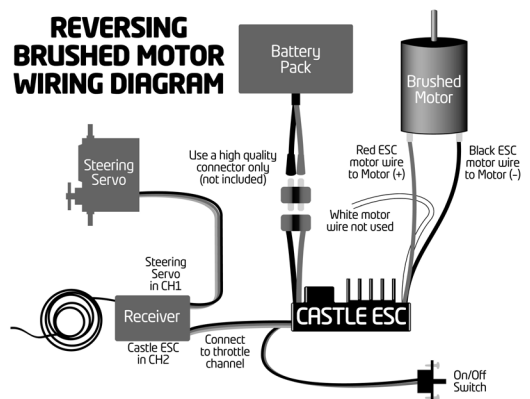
REVERSING BRUSHED MOTOR WIRING DIAGRAM

Battery Pack

Brushed Motor

Steering Servo

Use a high quality connector only (not included)

Red ESC motor wire to Motor (+)

Black ESC motor wire to Motor (-)

White motor wire not used

Steering Servo in CH1

Receiver

CASTLE ESC

Castle ESC in CH2

Connect to throttle channel

On/Off Switch